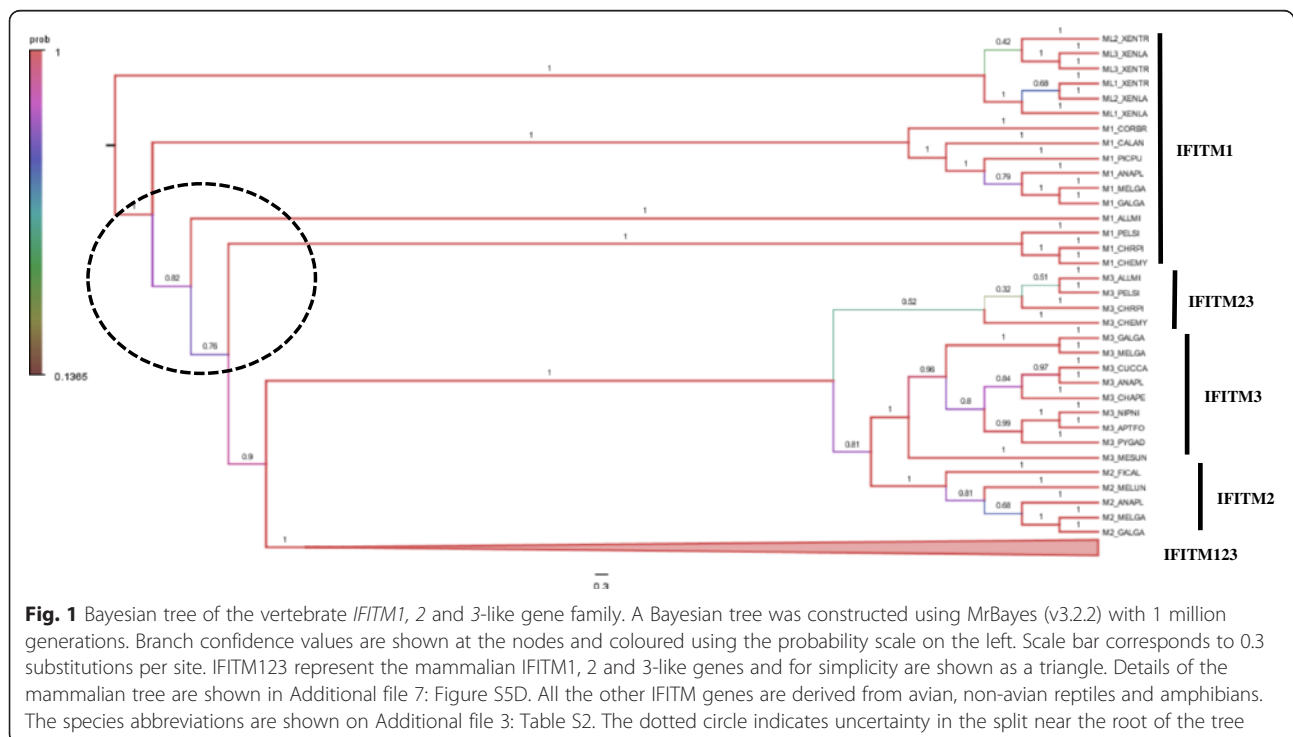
prob
1
0.1365

1
0.42
1
ML2_XENTR
1
ML3_XENLA
1
ML3_XENTR
1
0.68
ML1_XENTR
1
ML2_XENLA
ML1_XENLA
1
1
M1_CORBR
1
M1_CALAN
1
1
M1_PICPU
1
M1_ANAPL
0.79
1
M1_MELGA
1
M1_GALGA
1
M1_ALLMI
1
1
M1_PELSI
1
1
M1_CHRPI
M1_CHEMY
0.82
0.76
0.51
M3_ALLMI
0.32
1
M3_PELSI
0.52
1
M3_CHRPI
1
M3_CHEMY
1
M3_GALGA
1
M3_MELGA
0.96
0.97
M3_CUCCA
0.84
1
M3_ANAPL
0.8
1
M3_CHAPE
1
1
M3_NIPNI
0.99
1
M3_APTFO
M3_PYGAD
0.81
1
M3_MESUN
0.9
1
M2_FICAL
1
1
M2_MELUN
0.81
1
M2_ANAPL
0.68
1
M2_MELGA
M2_GALGA
1
0.3

IFITM1
IFITM23
IFITM3
IFITM2
IFITM123

**Fig. 1** Bayesian tree of the vertebrate *IFITM1, 2* and *3*-like gene family. A Bayesian tree was constructed using MrBayes (v3.2.2) with 1 million generations. Branch confidence values are shown at the nodes and coloured using the probability scale on the left. Scale bar corresponds to 0.3 substitutions per site. IFITM123 represent the mammalian IFITM1, 2 and 3-like genes and for simplicity are shown as a triangle. Details of the mammalian tree are shown in Additional file 7: Figure S5D. All the other IFITM genes are derived from avian, non-avian reptiles and amphibians. The species abbreviations are shown on Additional file 3: Table S2. The dotted circle indicates uncertainty in the split near the root of the tree